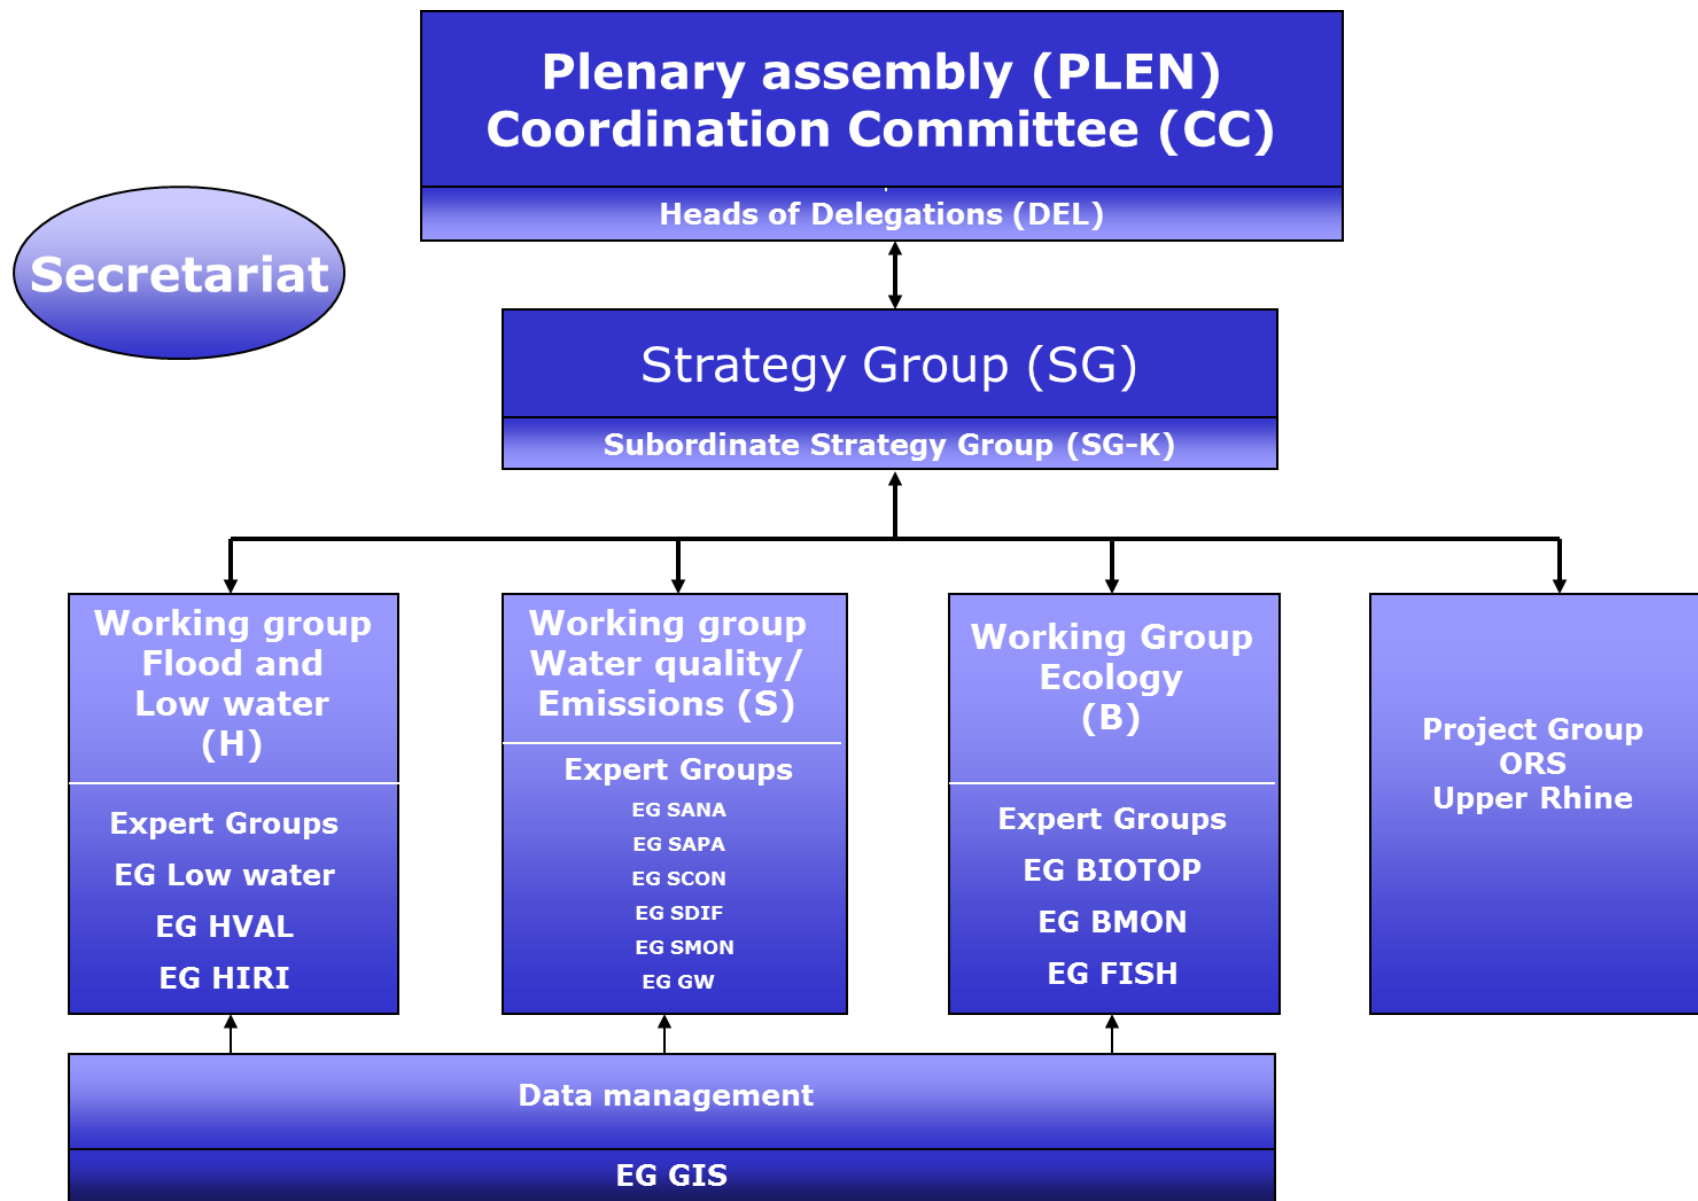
Plenary assembly (PLEN)
Coordination Committee (CC)

Heads of Delegations (DEL)

Secretariat

Strategy Group (SG)

Subordinate Strategy Group (SG-K)

Working group Flood and Low water (H)

Expert Groups
EG Low water
EG HVAL
EG HIRI

Working group Water quality/ Emissions (S)

Expert Groups
EG SANA
EG SAPA
EG SCON
EG SDIF
EG SMON
EG GW

Working Group Ecology (B)

Expert Groups
EG BIOTOP
EG BMON
EG FISH

Project Group ORS Upper Rhine

Data management

EG GIS